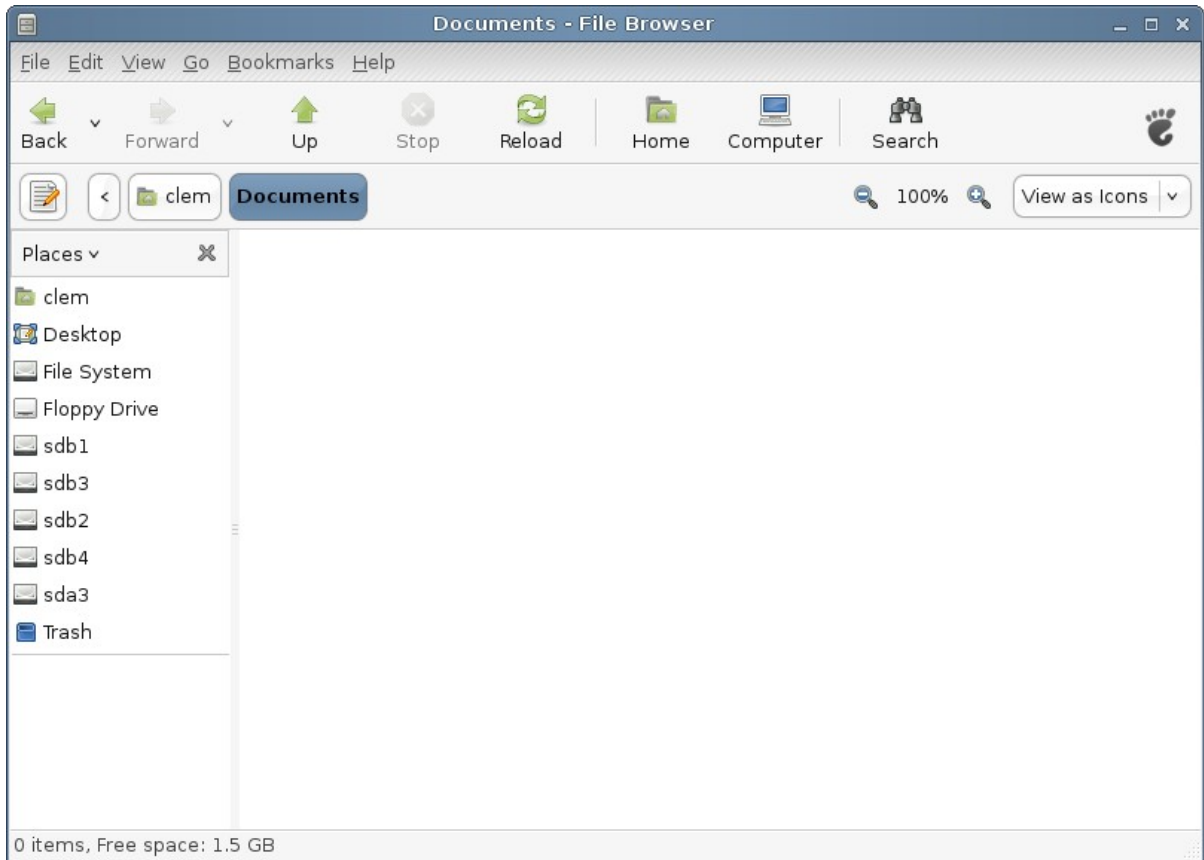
Documents - File Browser

File Edit View Go Bookmarks Help

Back Forward Up Stop Reload Home Computer Search

clem Documents 100% View as Icons

Places

clem
Desktop
File System
Floppy Drive
sdb1
sdb3
sdb2
sdb4
sda3
Trash

0 items, Free space: 1.5 GB